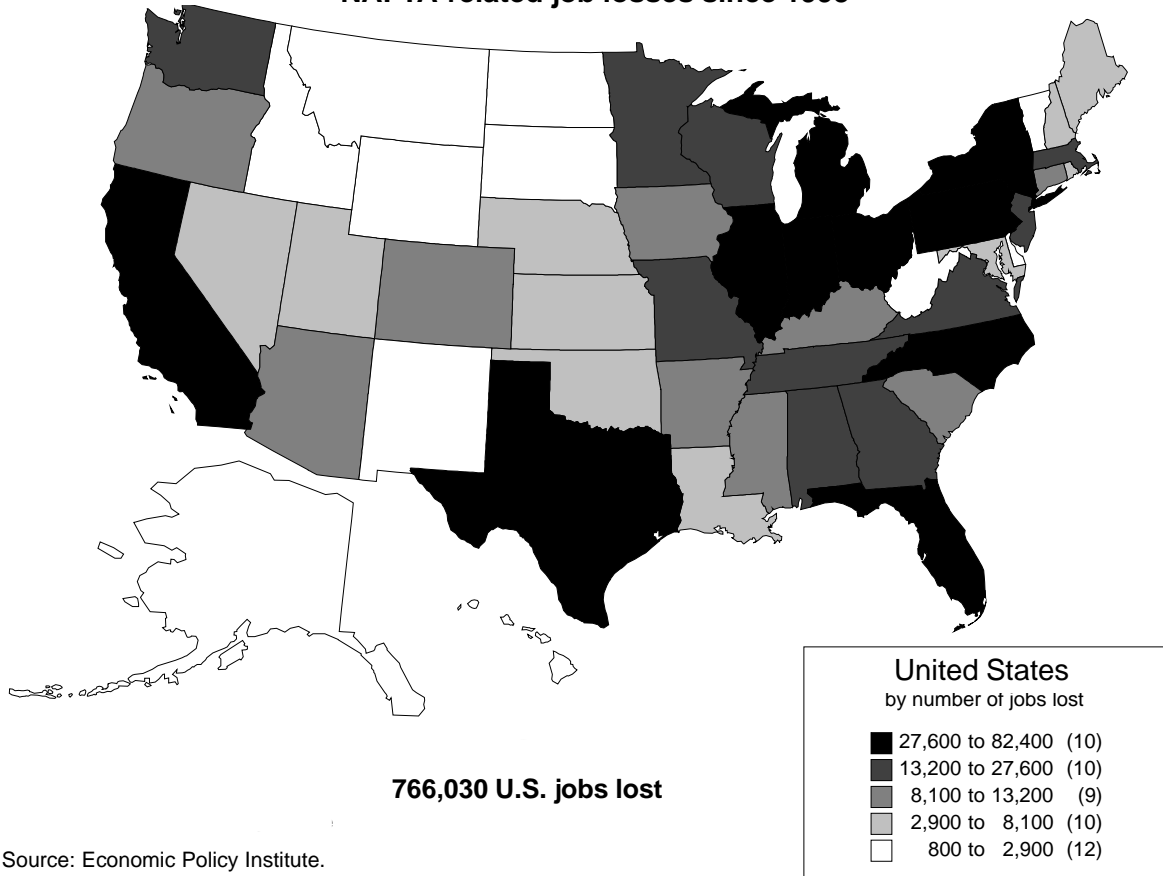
NAFTA-related job losses since 1993

United States
by number of jobs lost

27,600 to 82,400 (10)
13,200 to 27,600 (10)
8,100 to 13,200 (9)
2,900 to 8,100 (10)
800 to 2,900 (12)

766,030 U.S. jobs lost

Source: Economic Policy Institute.